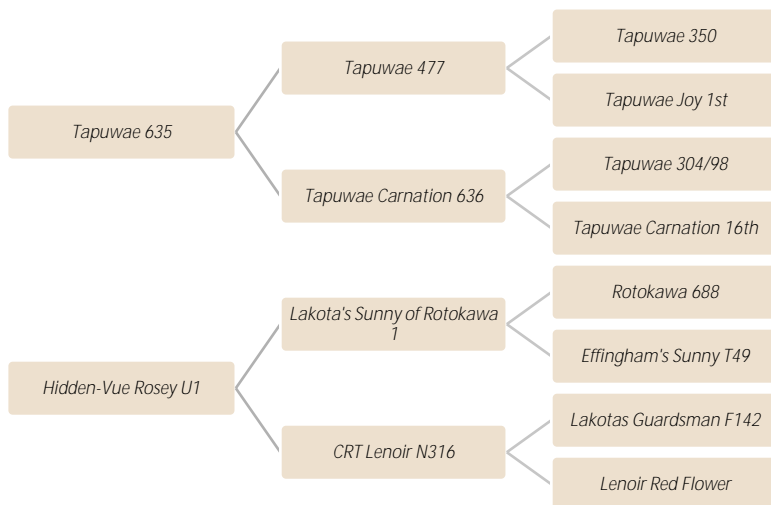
Tapuwae 635

Tapuwae 477

Tapuwae 350

Tapuwae Joy 1st

Tapuwae Carnation 636

Tapuwae 304/98

Tapuwae Carnation 16th

Hidden-Vue Rosey U1

Lakota's Sunny of Rotokawa 1

Rotokawa 688

Effingham's Sunny T49

CRT Lenoir N316

Lakotas Guardsman F142

Lenoir Red Flower